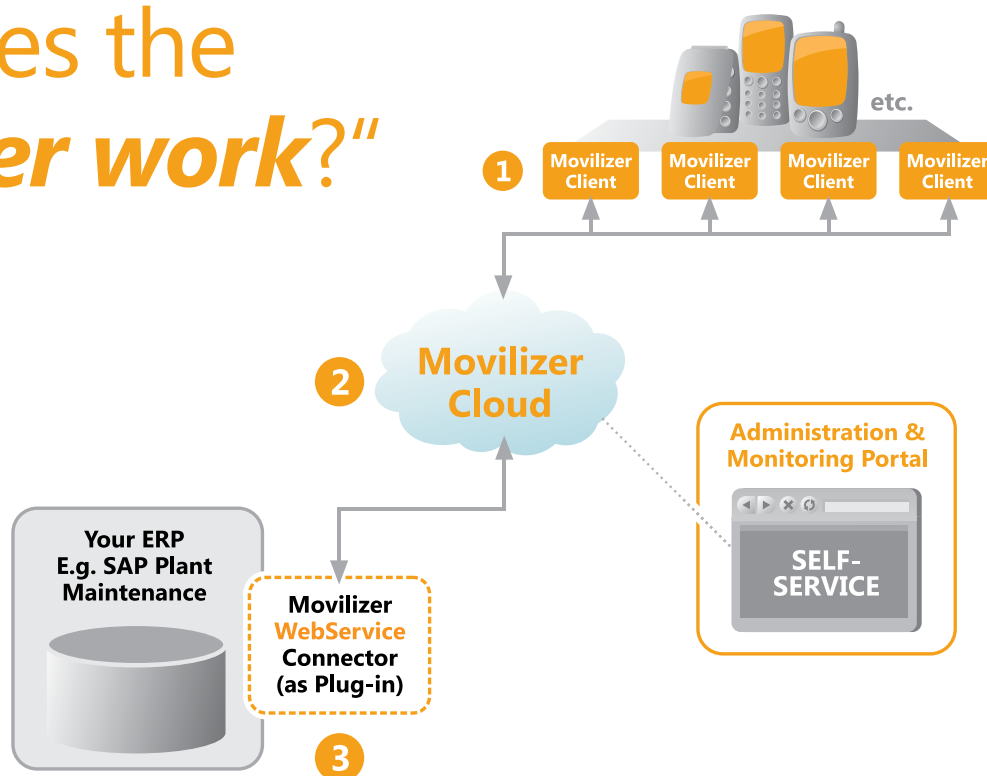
es the
er work?"

etc.

1 Movilizer Client Movilizer Client Movilizer Client Movilizer Client

2 Movilizer Cloud

Administration & Monitoring Portal

SELF-SERVICE

Your ERP
E.g. SAP Plant Maintenance

Movilizer WebService Connector (as Plug-in)

3